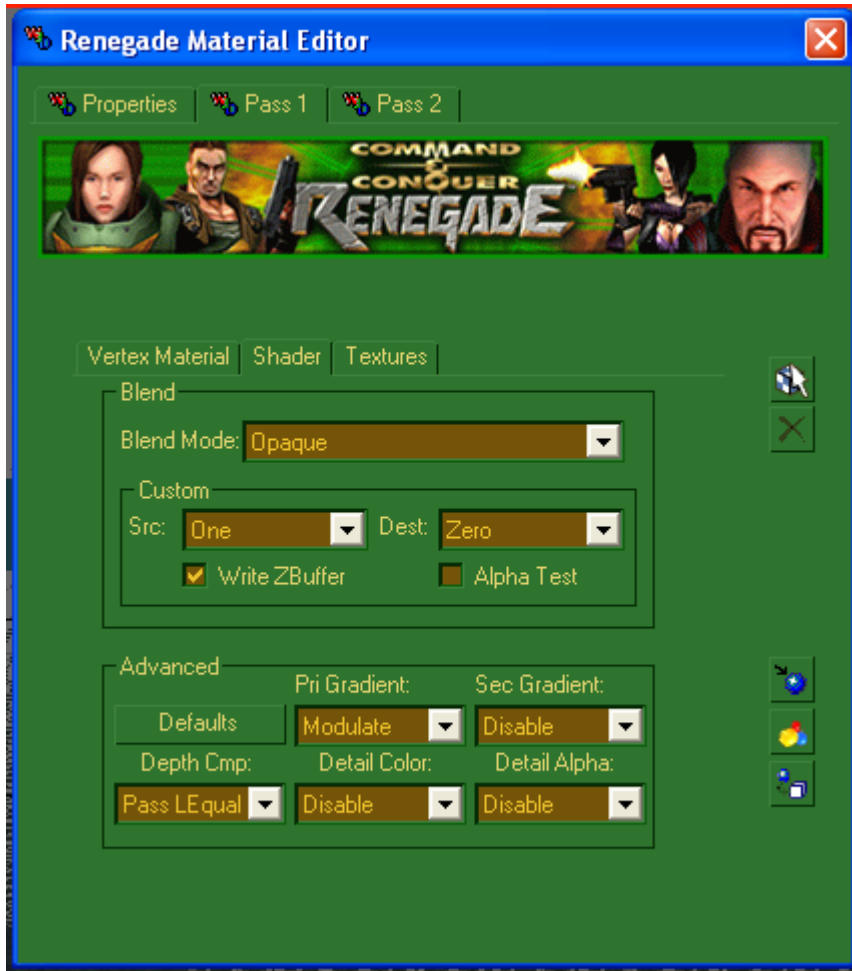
Renegade Material Editor

Properties | Pass 1 | Pass 2

COMMAND & CONQUER RENEGADE

Vertex Material | Shader | Textures

Blend

Blend Mode: Opaque

Custom

Src: One

Dest: Zero

Write ZBuffer

Alpha Test

Advanced

Pri Gradient:

Sec Gradient:

Defaults

Modulate

Disable

Depth Cmp:

Detail Color:

Detail Alpha:

Pass LEqual

Disable

Disable